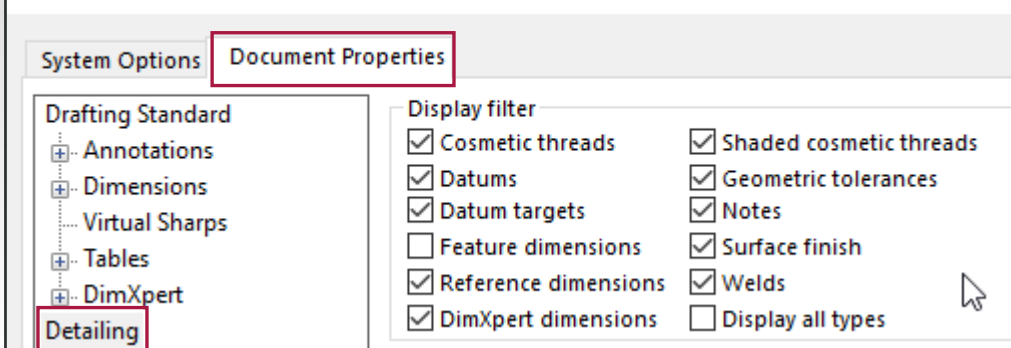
System Options
Document Properties

Drafting Standard
Annotations
Dimensions
Virtual Sharps
Tables
DimXpert
Detailing

Display filter
Cosmetic threads
Datums
Datum targets
Feature dimensions
Reference dimensions
DimXpert dimensions
Shaded cosmetic threads
Geometric tolerances
Notes
Surface finish
Welds
Display all types